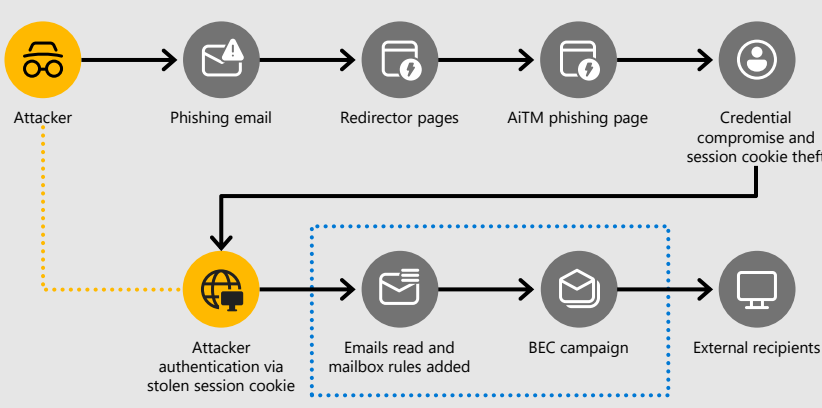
Attacker

Phishing email

Redirector pages

AiTM phishing page

Credential compromise and session cookie theft

Attacker authentication via stolen session cookie

Emails read and mailbox rules added

BEC campaign

External recipients